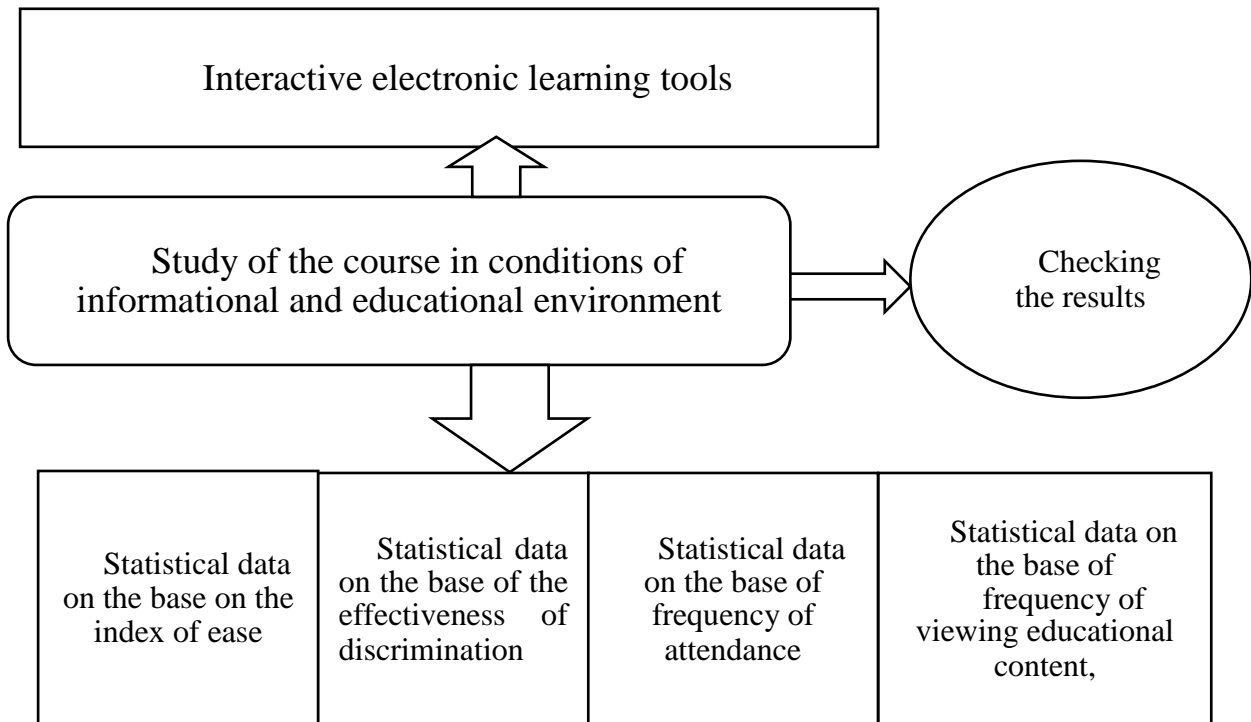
Interactive electronic learning tools

Study of the course in conditions of informational and educational environment

Checking the results

Statistical data on the base on the index of ease

Statistical data on the base of the effectiveness of discrimination

Statistical data on the base of frequency of attendance

Statistical data on the base of frequency of viewing educational content,